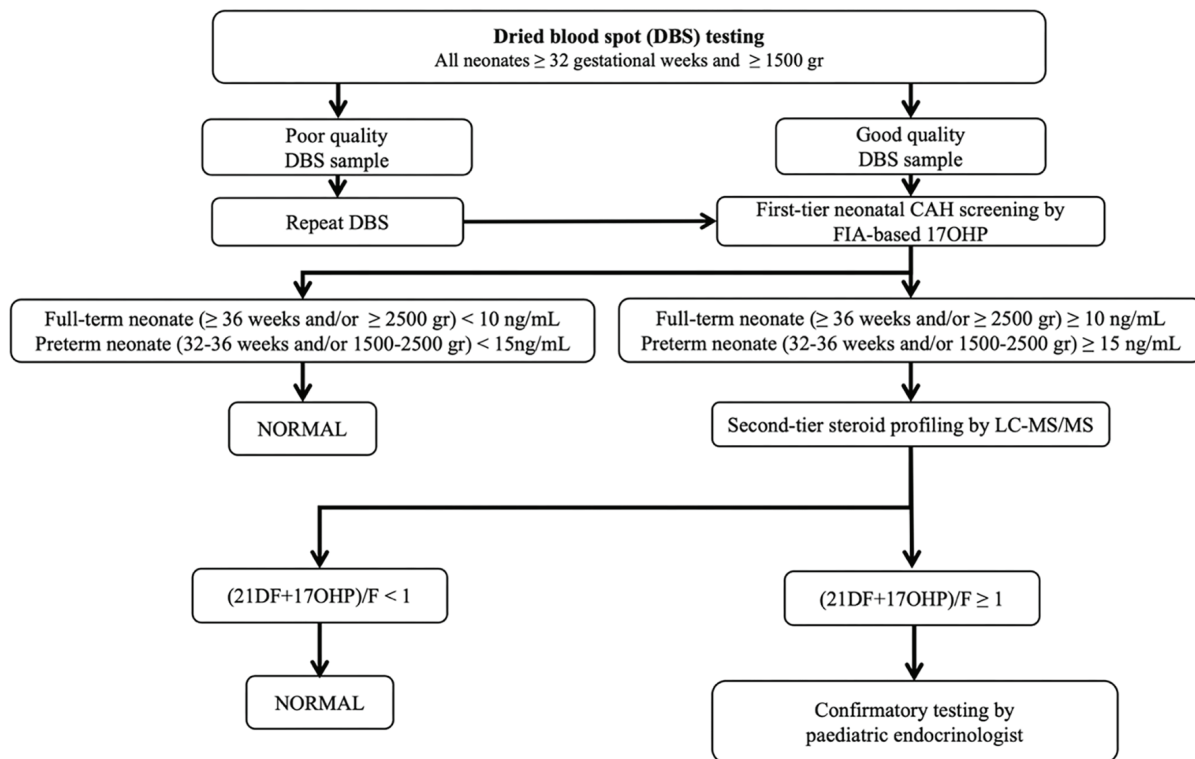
**Dried blood spot (DBS) testing**
All neonates $\geq$ 32 gestational weeks and $\geq$ 1500 gr

Poor quality DBS sample

Good quality DBS sample

Repeat DBS

First-tier neonatal CAH screening by FIA-based 17OHP

Full-term neonate ($\geq$ 36 weeks and/or $\geq$ 2500 gr) < 10 ng/mL
Preterm neonate (32-36 weeks and/or 1500-2500 gr) < 15ng/mL

Full-term neonate ($\geq$ 36 weeks and/or $\geq$ 2500 gr) $\geq$ 10 ng/mL
Preterm neonate (32-36 weeks and/or 1500-2500 gr) $\geq$ 15 ng/mL

NORMAL

Second-tier steroid profiling by LC-MS/MS

(21DF+17OHP)/F < 1

(21DF+17OHP)/F $\geq$ 1

NORMAL

Confirmatory testing by paediatric endocrinologist